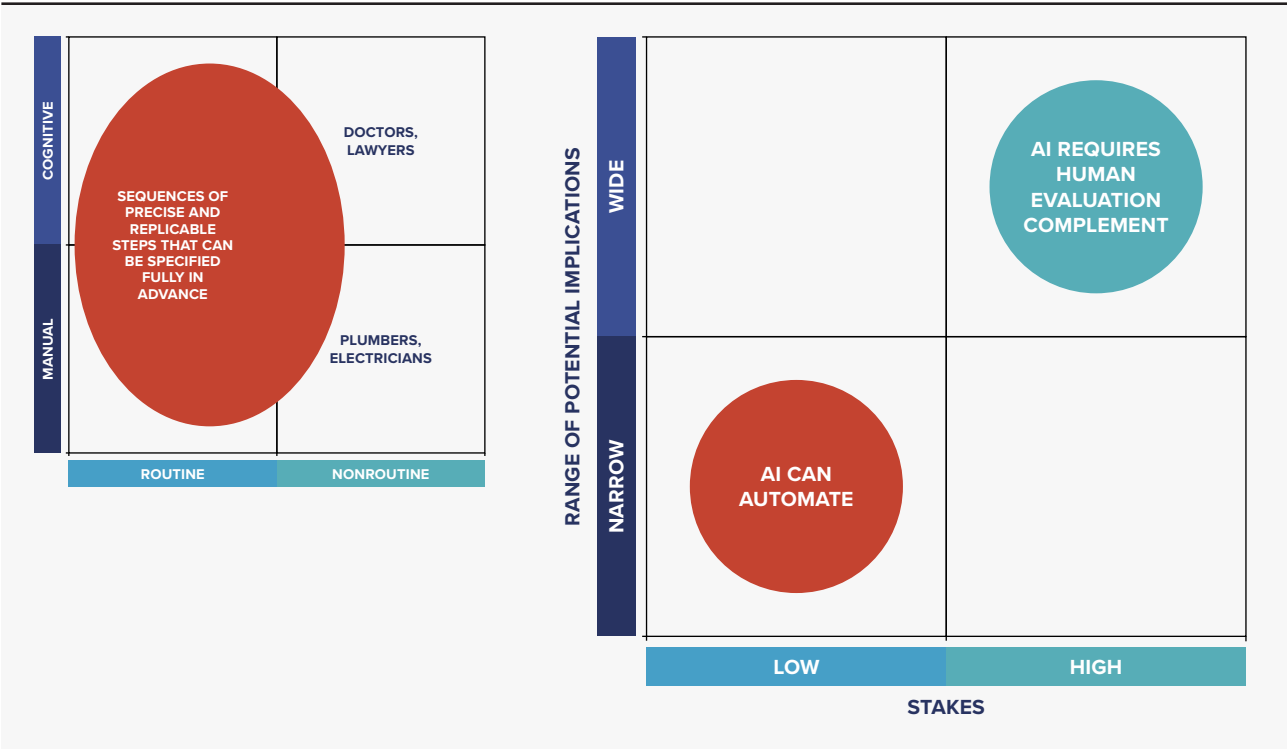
COGNITIVE

MANUAL

SEQUENCES OF PRECISE AND REPLICABLE STEPS THAT CAN BE SPECIFIED FULLY IN ADVANCE

DOCTORS, LAWYERS

PLUMBERS, ELECTRICIANS

ROUTINE

NONROUTINE

RANGE OF POTENTIAL IMPLICATIONS

WIDE

NARROW

AI REQUIRES HUMAN EVALUATION COMPLEMENT

AI CAN AUTOMATE

LOW

HIGH

STAKES